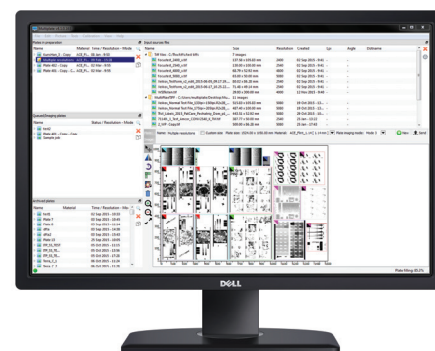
Plates in preparation
Name
Material
Time / Resolution - Mode
Start sources file
Name
Size
Resolution
Created
Angle
Queued/imaging plates
Name
Status / Resolution - Mode
Archived plates
Name
Material
Time / Resolution - Mode
Plate 1
Plate 2
Plate 3
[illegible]
Plate-fitting: 80.2%
DELL